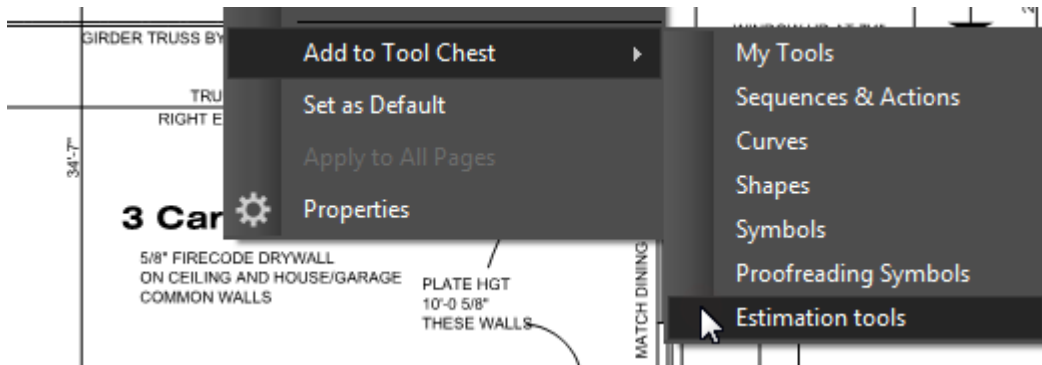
GIRDER TRUSS BY

TRU
RIGHT E

34'-7"

3 Car

5/8" FIRECODE DRYWALL
ON CEILING AND HOUSE/GARAGE
COMMON WALLS

PLATE HGT
10'-0 5/8"
THESE WALLS

MATCH DINING

Add to Tool Chest
Set as Default
Apply to All Pages
Properties

My Tools
Sequences & Actions
Curves
Shapes
Symbols
Proofreading Symbols
Estimation tools